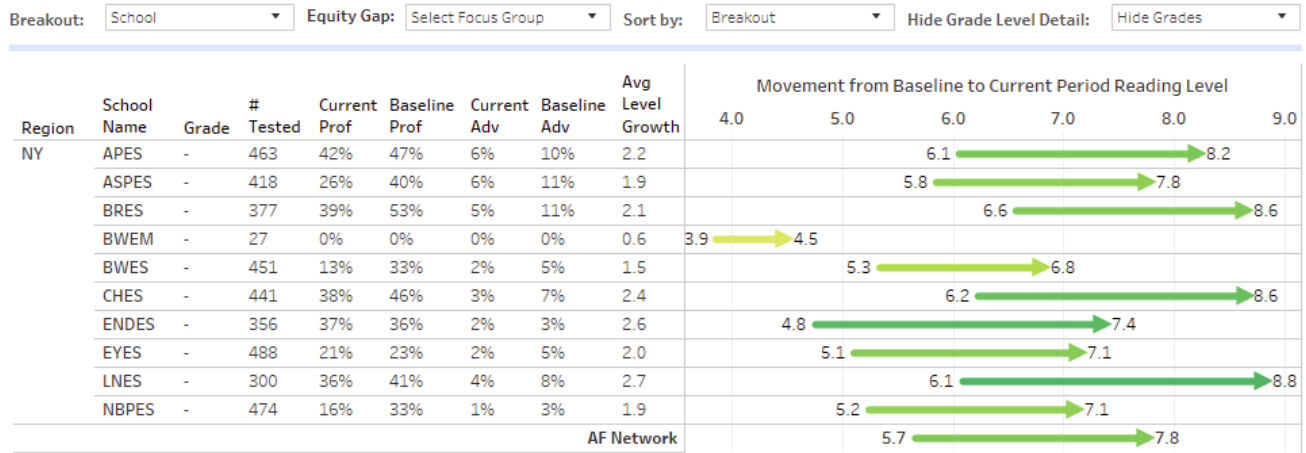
Breakout: School
Equity Gap: Select Focus Group
Sort by: Breakout
Hide Grade Level Detail: Hide Grades

| Region | School Name | Grade | # Tested | Current Prof | Baseline Prof | Current Adv | Baseline Adv | Avg Level Growth |
|---|---|---|---|---|---|---|---|---|
| NY | APES | - | 463 | 42% | 47% | 6% | 10% | 2.2 |
| | ASPES | - | 418 | 26% | 40% | 6% | 11% | 1.9 |
| | BRES | - | 377 | 39% | 53% | 5% | 11% | 2.1 |
| | BWEM | - | 27 | 0% | 0% | 0% | 0% | 0.6 |
| | BWES | - | 451 | 13% | 33% | 2% | 5% | 1.5 |
| | CHES | - | 441 | 38% | 46% | 3% | 7% | 2.4 |
| | ENDES | - | 356 | 37% | 36% | 2% | 3% | 2.6 |
| | EYES | - | 488 | 21% | 23% | 2% | 5% | 2.0 |
| | LNES | - | 300 | 36% | 41% | 4% | 8% | 2.7 |
| | NBPES | - | 474 | 16% | 33% | 1% | 3% | 1.9 |
| | | | | | | | | AF Network |

Movement from Baseline to Current Period Reading Level
4.0 5.0 6.0 7.0 8.0 9.0
6.1 8.2
5.8 7.8
6.6 8.6
3.9 4.5
5.3 6.8
6.2 8.6
4.8 7.4
5.1 7.1
6.1 8.8
5.2 7.1
5.7 7.8